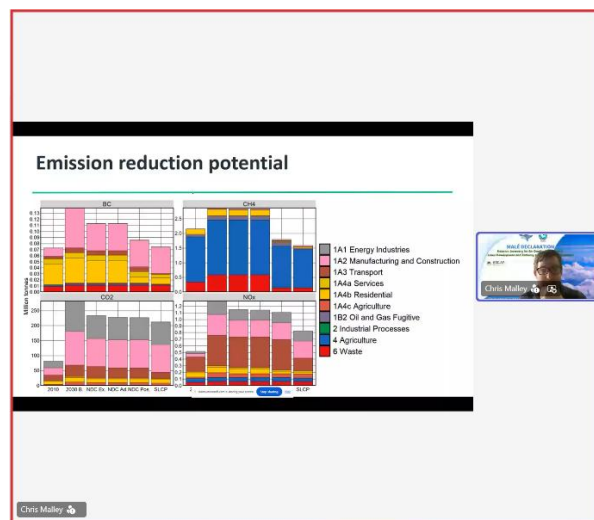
Emission reduction potential

BC

CH4

CO2

NOx

Million tonnes

0.13
0.12
0.11
0.1
0.09
0.08
0.07
0.06
0.05
0.04
0.03
0.02
0.01
0.00

2.5
2.0
1.5
1.0
0.5
0.0

250
200
150
100
50
0

1.3
1.2
1.1
1.0
0.9
0.8
0.7
0.6
0.5
0.4
0.3
0.2
0.1
0.0

2010
2030 B.
NDC Ex.
NDC Ad.
NDC Pos.
SLCP

SLCP

1A1 Energy Industries
1A2 Manufacturing and Construction
1A3 Transport
1A4a Services
1A4b Residential
1A4c Agriculture
1B2 Oil and Gas Fugitive
2 Industrial Processes
4 Agriculture
6 Waste

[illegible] is sharing your screen
Stop sharing

MALÉ DECLARATION
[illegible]

Chris Malley

Chris Malley